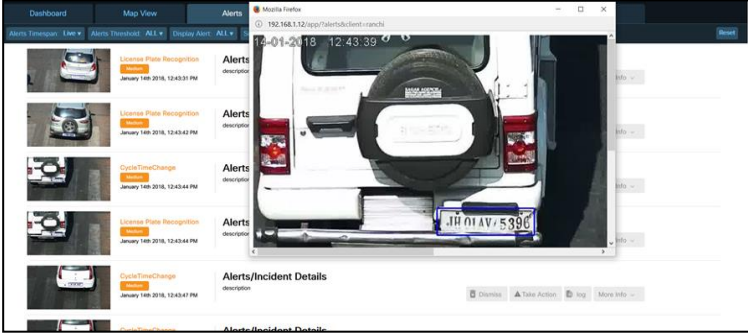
Dashboard
Map View
Alerts
Alerts Timespan: Live ▾
Alerts Threshold: ALL ▾
Display Alert: ALL ▾
Reset

Mozilla Firefox
192.168.1.12/app/?alerts&client=ranchi
14-01-2018 12:43:39
JH01AV 5396

License Plate Recognition
Medium
January 14th 2018, 12:43:31 PM
Alerts
description
More Info ▾

License Plate Recognition
Medium
January 14th 2018, 12:43:42 PM
Alerts
description
More Info ▾

CycleTimeChange
Medium
January 14th 2018, 12:43:44 PM
Alerts
description
More Info ▾

License Plate Recognition
Medium
January 14th 2018, 12:43:44 PM
Alerts
description
More Info ▾

CycleTimeChange
Medium
January 14th 2018, 12:43:47 PM
Alerts/Incident Details
description
Dismiss
Take Action
log
More Info ▾

CycleTimeChange
Alerts/Incident Details